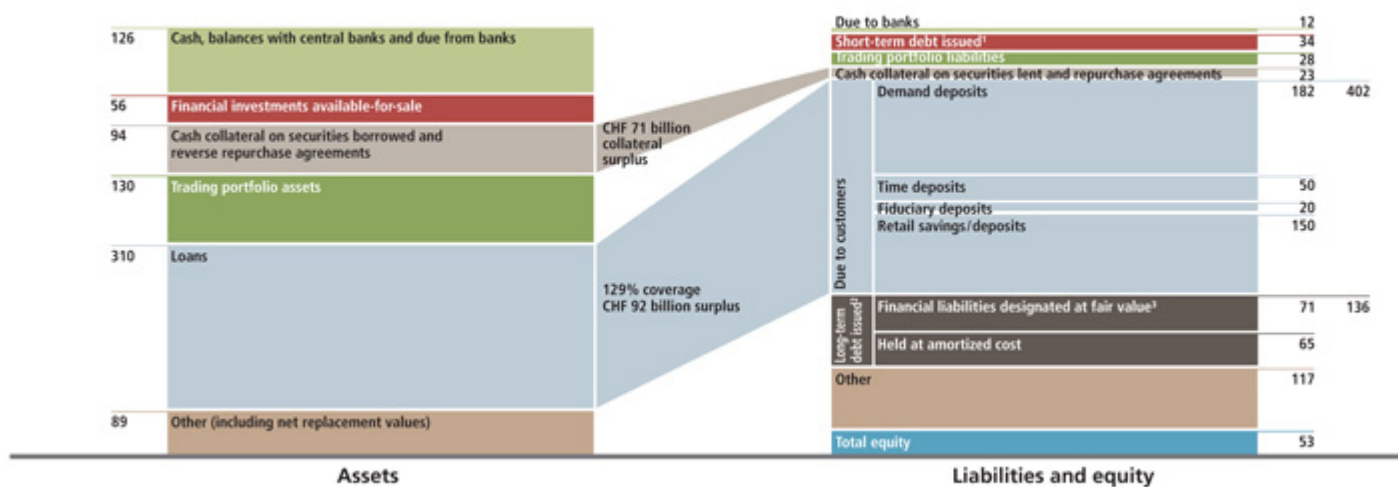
126 Cash, balances with central banks and due from banks

56 Financial investments available-for-sale

94 Cash collateral on securities borrowed and reverse repurchase agreements

CHF 71 billion collateral surplus

130 Trading portfolio assets

310 Loans

129% coverage
CHF 92 billion surplus

89 Other (including net replacement values)

Assets

Due to banks 12

Short-term debt issued¹ 34

Trading portfolio liabilities 28

Cash collateral on securities lent and repurchase agreements 23

Due to customers

Demand deposits 182 402

Time deposits 50

Fiduciary deposits 20

Retail savings/deposits 150

Long-term debt issued²

Financial liabilities designated at fair value³ 71 136

Held at amortized cost 65

Other 117

Total equity 53

Liabilities and equity